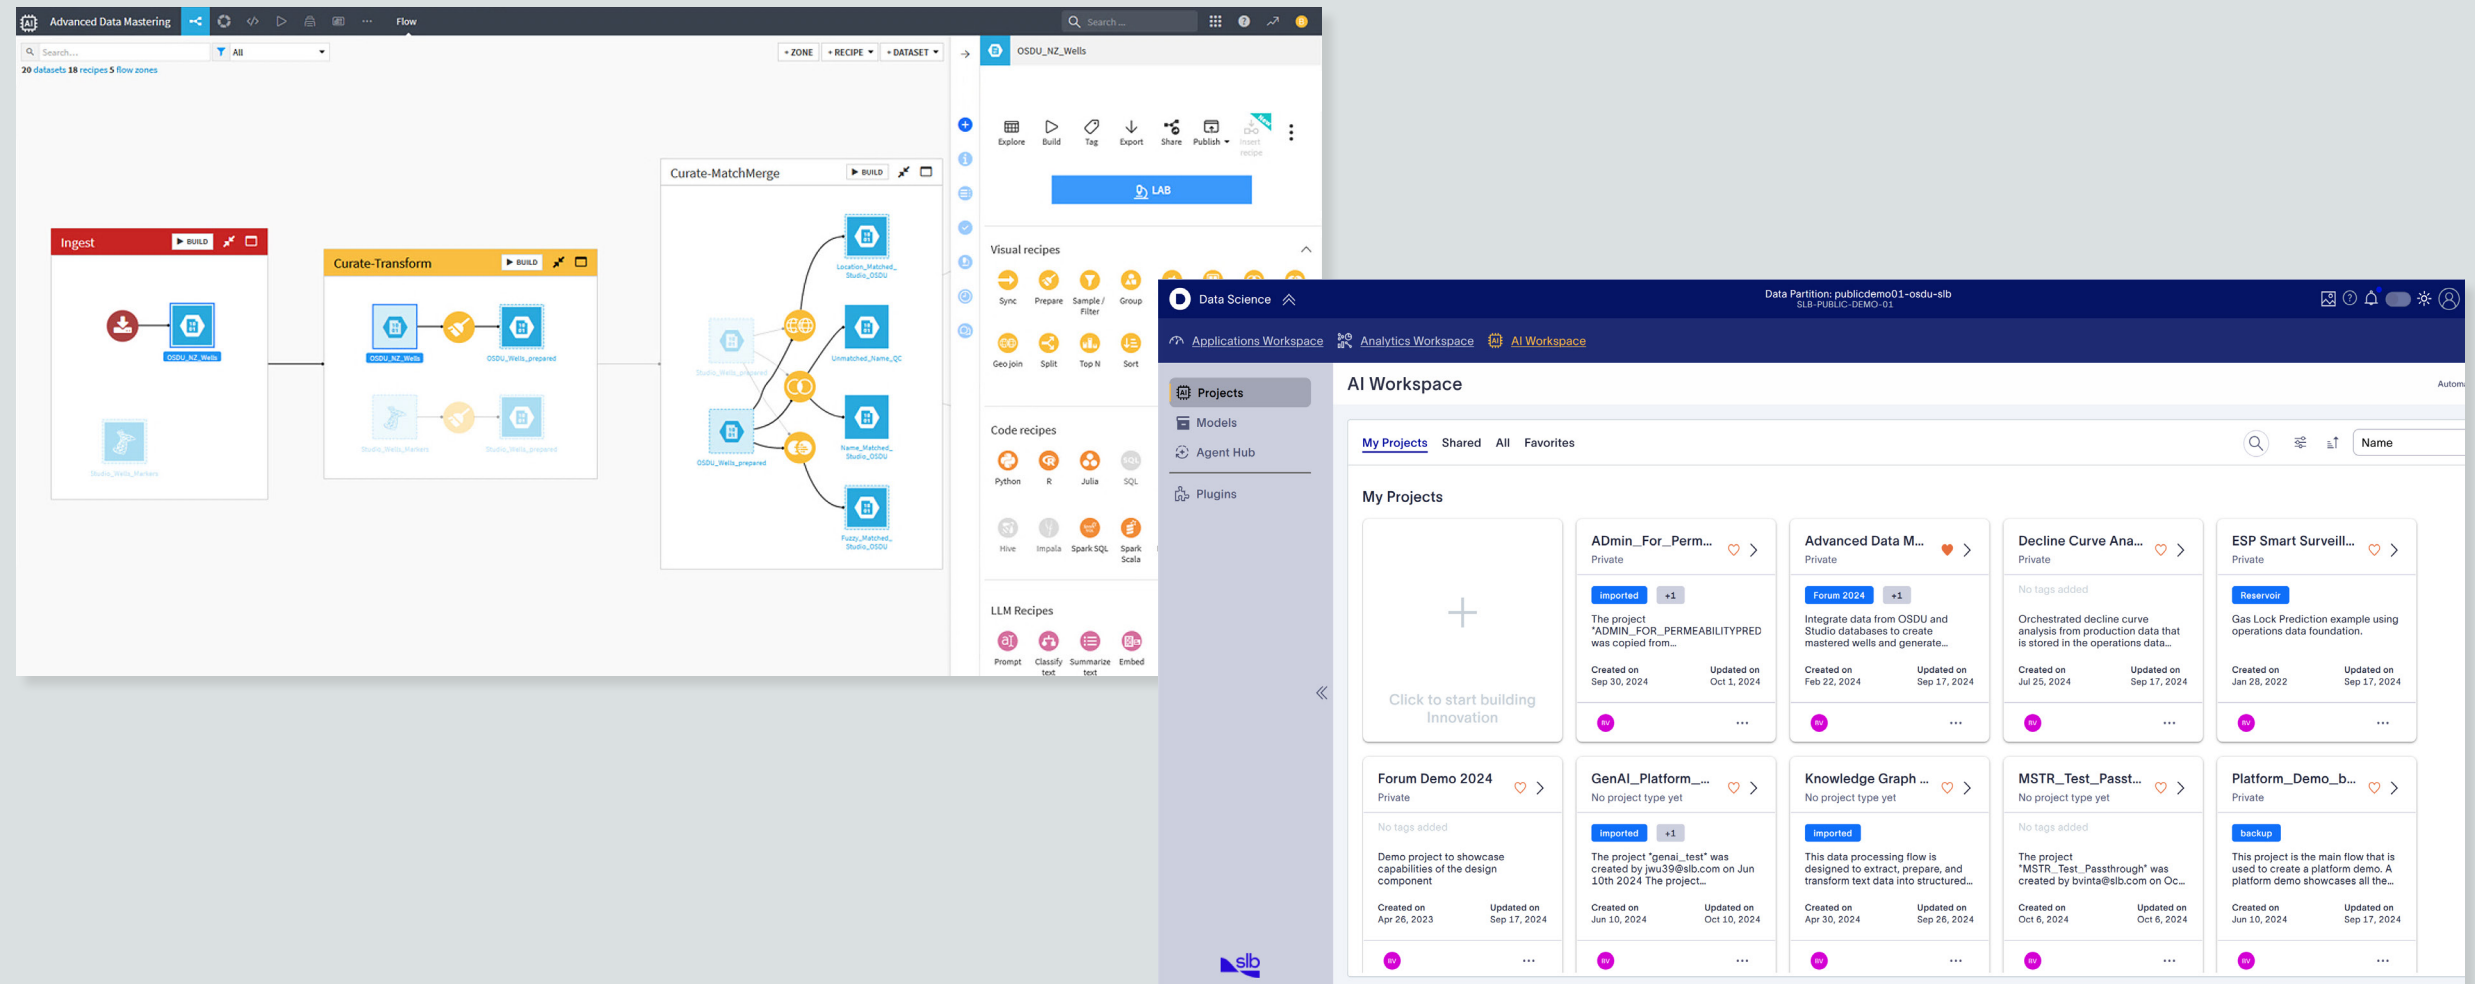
Advanced Data Mastering   Flow   Search ...

Search...   All   + ZONE   + RECIPE   + DATASET

20 datasets 18 recipes 5 flow zones

OSDU_NZ_Wells

Explore   Build   Tag   Export   Share   Publish   Insert recipe

LAB

Curate-MatchMerge   BUILD

Ingest   BUILD

Curate-Transform   BUILD

OSDU_NZ_Wells

Studio_Wells_Markers

OSDU_NZ_Wells   OSDU_Wells_prepared

Studio_Wells_Markers   Studio_Wells_prepared

Studio_Wells_prepared

OSDU_Wells_prepared

Location_Matched_Studio_OSDU

Unmatched_Name_QC

Name_Matched_Studio_OSDU

Fuzzy_Matched_Studio_OSDU

Visual recipes

Sync   Prepare   Sample / Filter   Group

Geo join   Split   Top N   Sort

Code recipes

Python   R   Julia   SQL

Hive   Impala   Spark SQL   Spark Scala

LLM Recipes

Prompt   Classify text   Summarize text   Embed

Data Science   Data Partition: publicdemo01-osdu-slb SLB-PUBLIC-DEMO-01

Applications Workspace   Analytics Workspace   AI Workspace

Projects
Models
Agent Hub
Plugins

AI Workspace   Autom

My Projects   Shared   All   Favorites   Name

My Projects

Click to start building Innovation

ADmin_For_Perm...
Private
imported +1
The project "ADMIN_FOR_PERMEABILITYPRED was copied from...
Created on Sep 30, 2024   Updated on Oct 1, 2024

Advanced Data M...
Private
Forum 2024 +1
Integrate data from OSDU and Studio databases to create mastered wells and generate...
Created on Feb 22, 2024   Updated on Sep 17, 2024

Decline Curve Ana...
Private
No tags added
Orchestrated decline curve analysis from production data that is stored in the operations data...
Created on Jul 25, 2024   Updated on Sep 17, 2024

ESP Smart Surveill...
Private
Reservoir
Gas Lock Prediction example using operations data foundation.
Created on Jan 28, 2022   Updated on Sep 17, 2024

Forum Demo 2024
Private
No tags added
Demo project to showcase capabilities of the design component
Created on Apr 26, 2023   Updated on Sep 17, 2024

GenAI_Platform_...
No project type yet
imported +1
The project "genai_test" was created by jwu39@slb.com on Jun 10th 2024 The project...
Created on Jun 10, 2024   Updated on Oct 10, 2024

Knowledge Graph ...
No project type yet
imported
This data processing flow is designed to extract, prepare, and transform text data into structured...
Created on Apr 30, 2024   Updated on Sep 26, 2024

MSTR_Test_Passt...
No project type yet
No tags added
The project "MSTR_Test_Passthrough" was created by bvinta@slb.com on Oc...
Created on Oct 6, 2024   Updated on Oct 6, 2024

Platform_Demo_b...
Private
backup
This project is the main flow that is used to create a platform demo. A platform demo showcases all the...
Created on Jun 10, 2024   Updated on Sep 17, 2024

slb